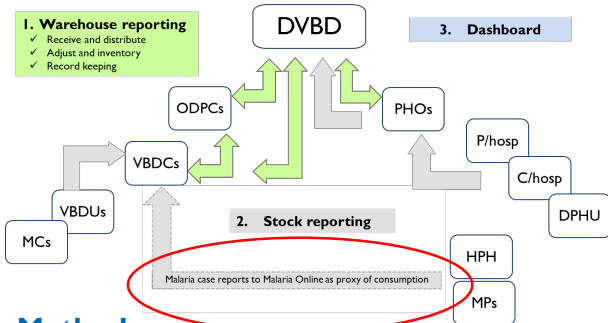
1. Warehouse reporting
Receive and distribute
Adjust and inventory
Record keeping

DVBD

3. Dashboard

ODPCs

PHOs

P/hosp

C/hosp

DPHU

VBDCs

VBDUs

MCs

2. Stock reporting

Malaria case reports to Malaria Online as proxy of consumption

HPH

MPs

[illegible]